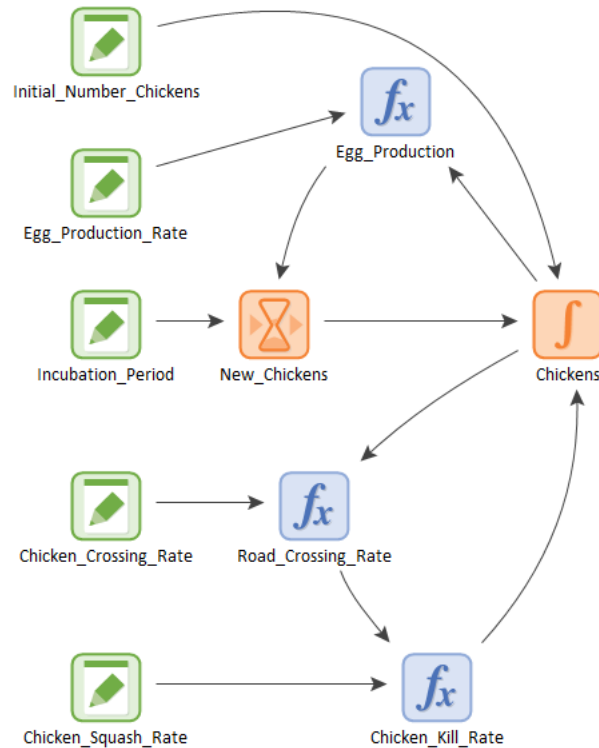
Initial_Number_Chickens

$fx$

Egg_Production

Egg_Production_Rate

Incubation_Period

New_Chickens

$\int$

Chickens

$fx$

Chicken_Crossing_Rate

Road_Crossing_Rate

$fx$

Chicken_Squash_Rate

Chicken_Kill_Rate